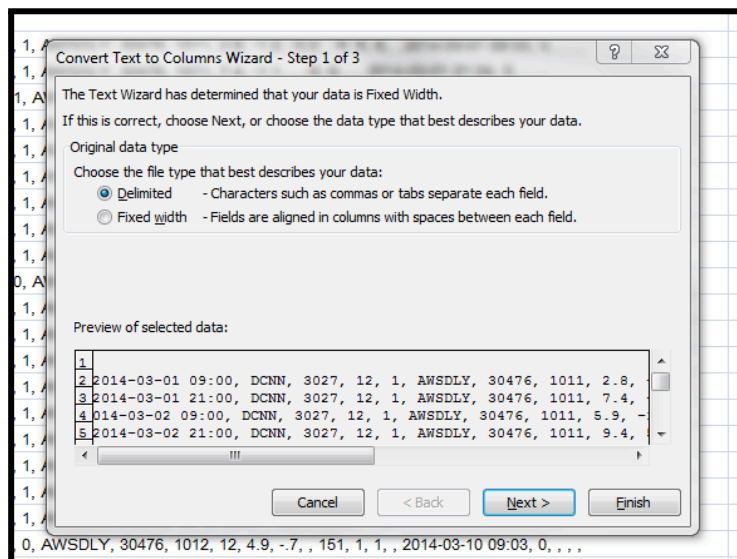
, 1, A
, 1, A
1, AV
, 1, A
, 1, A
, 1, A
, 1, A
, 1, A
, 1, A
0, AV
, 1, A
, 1, A
, 1, A
, 1, A
, 1, A
, 1, A
, 1, A
, 1, A
, 1, A

Convert Text to Columns Wizard - Step 1 of 3

?

The Text Wizard has determined that your data is Fixed Width.

If this is correct, choose Next, or choose the data type that best describes your data.

Original data type

Choose the file type that best describes your data:

Delimited - Characters such as commas or tabs separate each field.

Fixed width - Fields are aligned in columns with spaces between each field.

Preview of selected data:

1
2 2014-03-01 09:00, DCNN, 3027, 12, 1, AWSDLY, 30476, 1011, 2.8,
3 2014-03-01 21:00, DCNN, 3027, 12, 1, AWSDLY, 30476, 1011, 7.4,
4 014-03-02 09:00, DCNN, 3027, 12, 1, AWSDLY, 30476, 1011, 5.9,
5 2014-03-02 21:00, DCNN, 3027, 12, 1, AWSDLY, 30476, 1011, 9.4,

Cancel
< Back
Next >
Finish

0, AWSDLY, 30476, 1012, 12, 4.9, -.7, , 151, 1, 1, , 2014-03-10 09:03, 0, , , ,